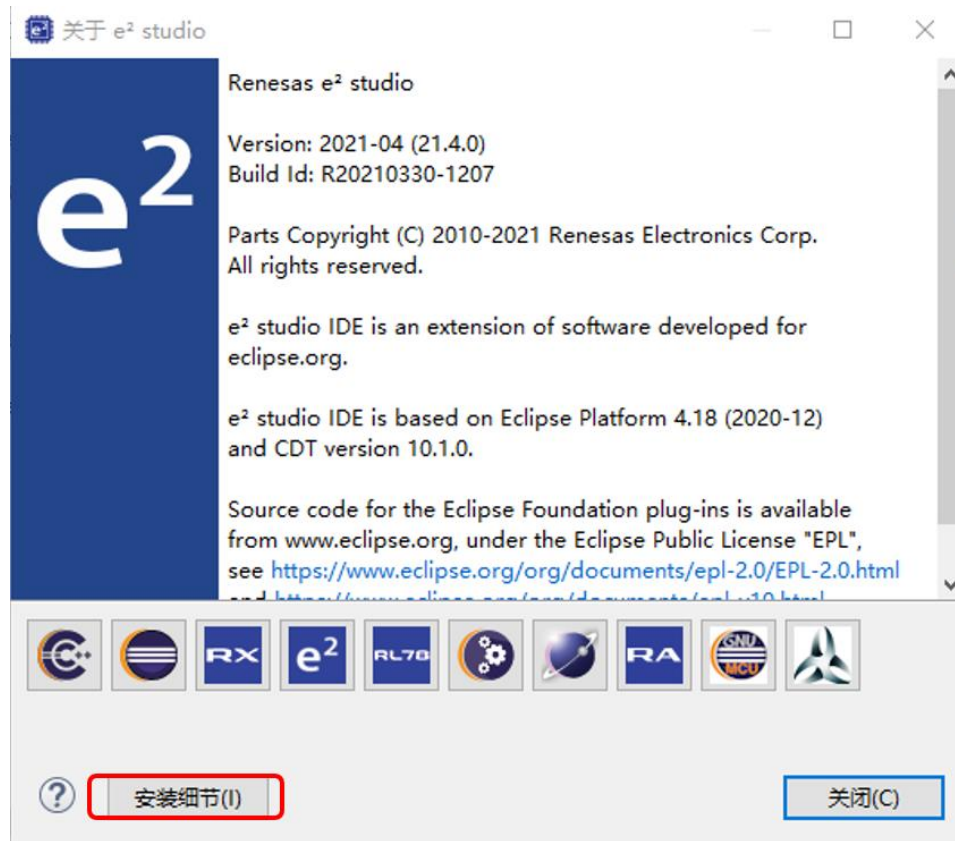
关于 e² studio

$e^2$

Renesas e² studio

Version: 2021-04 (21.4.0)
Build Id: R20210330-1207

Parts Copyright (C) 2010-2021 Renesas Electronics Corp. All rights reserved.

e² studio IDE is an extension of software developed for eclipse.org.

e² studio IDE is based on Eclipse Platform 4.18 (2020-12) and CDT version 10.1.0.

Source code for the Eclipse Foundation plug-ins is available from www.eclipse.org, under the Eclipse Public License "EPL", see https://www.eclipse.org/org/documents/epl-2.0/EPL-2.0.html
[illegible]

RX $e^2$ RL78 RA GNU MCU

? 安装细节(I) 关闭(C)